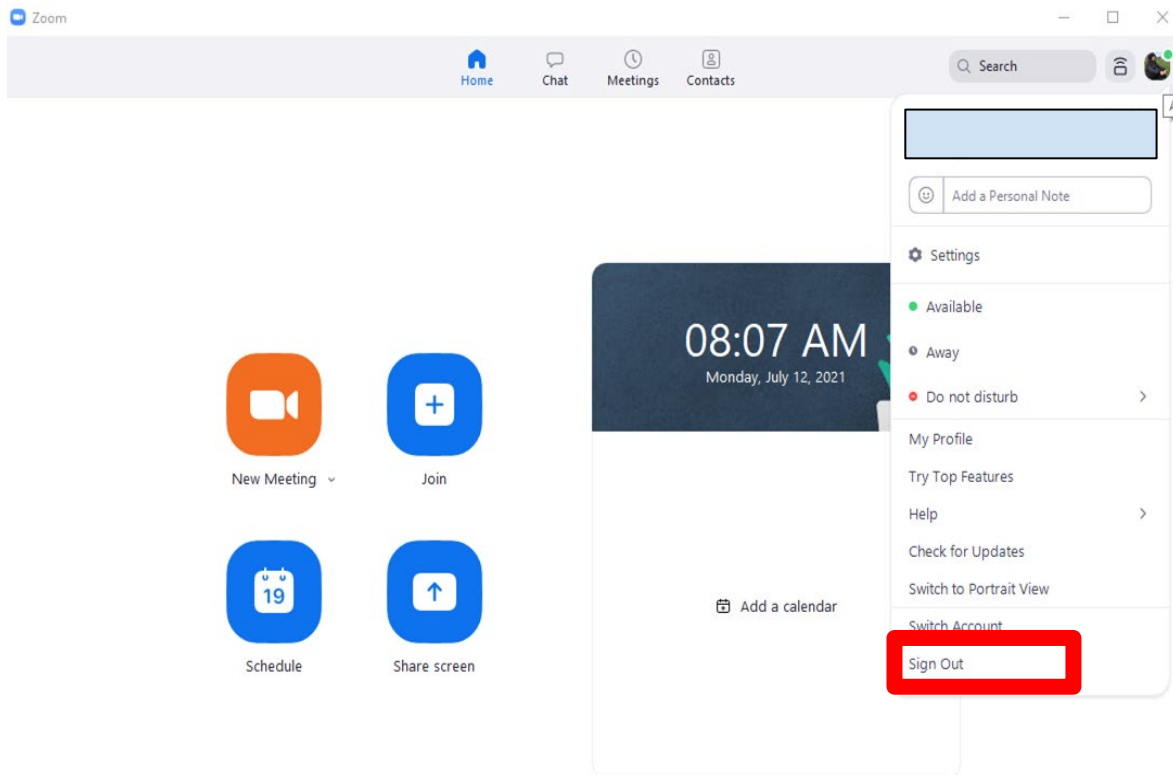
Zoom

Home
Chat
Meetings
Contacts

Search

New Meeting
Join
19
Schedule
Share screen

08:07 AM
Monday, July 12, 2021

Add a calendar

Add a Personal Note
Settings
Available
Away
Do not disturb
My Profile
Try Top Features
Help
Check for Updates
Switch to Portrait View
Switch Account
Sign Out